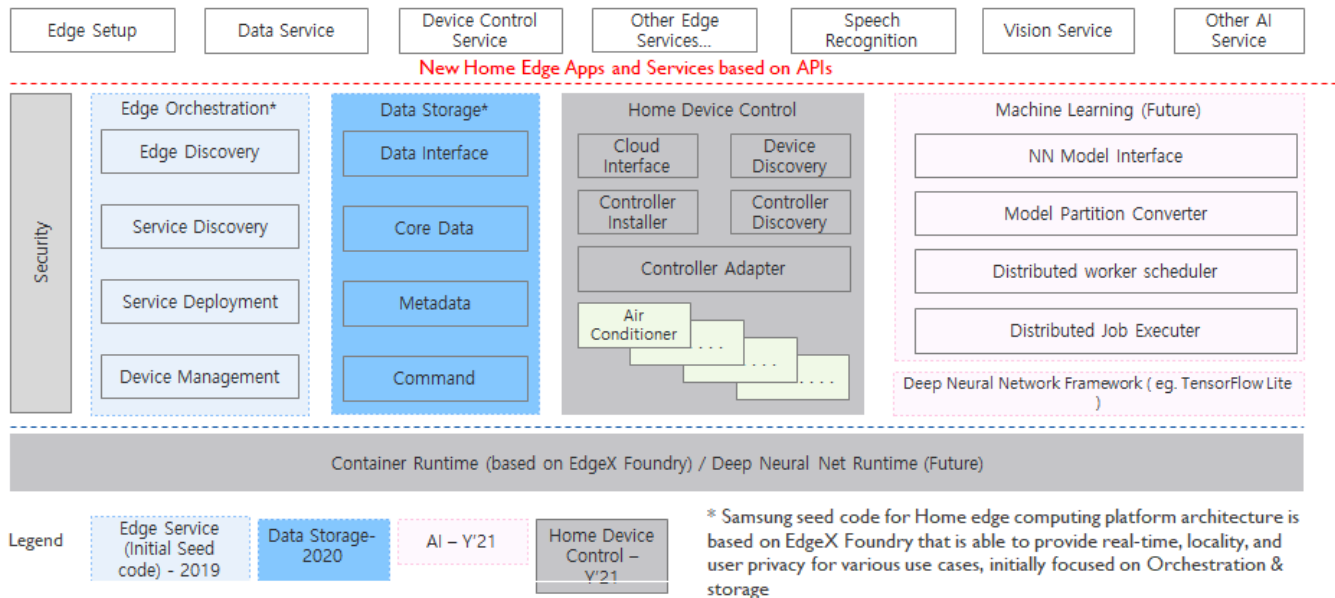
Edge Setup

Data Service

Device Control Service

Other Edge Services...

Speech Recognition

Vision Service

Other AI Service

New Home Edge Apps and Services based on APIs

Security

Edge Orchestration*

Edge Discovery

Service Discovery

Service Deployment

Device Management

Data Storage*

Data Interface

Core Data

Metadata

Command

Home Device Control

Cloud Interface

Device Discovery

Controller Installer

Controller Discovery

Controller Adapter

Air Conditioner

. . .

. . .

. . . .

Machine Learning (Future)

NN Model Interface

Model Partition Converter

Distributed worker scheduler

Distributed Job Executer

Deep Neural Network Framework ( eg. TensorFlow Lite )

Container Runtime (based on EdgeX Foundry) / Deep Neural Net Runtime (Future)

Legend

Edge Service (Initial Seed code) - 2019

Data Storage-2020

AI – Y'21

Home Device Control – Y'21

* Samsung seed code for Home edge computing platform architecture is based on EdgeX Foundry that is able to provide real-time, locality, and user privacy for various use cases, initially focused on Orchestration & storage